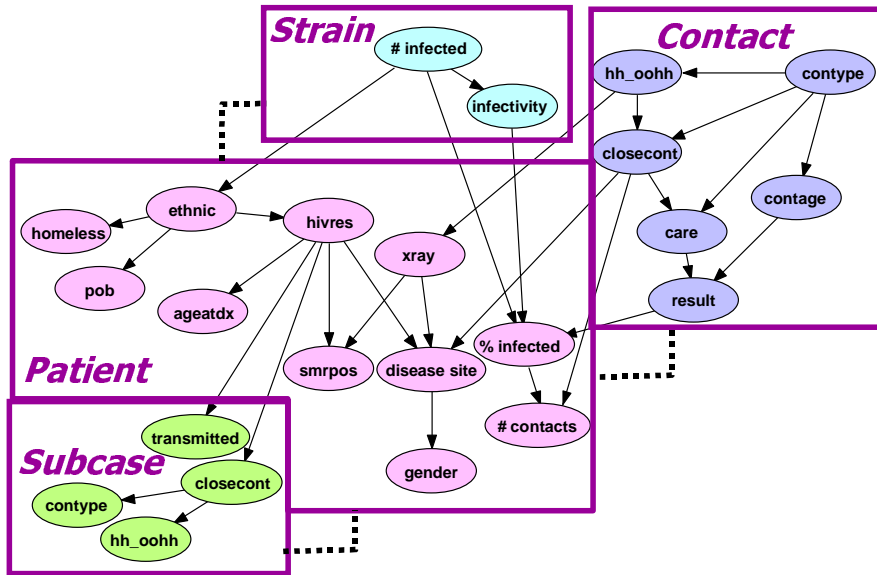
Strain
# infected
infectivity
Contact
hh_oohh
contype
closecont
contage
care
result
ethnic
homeless
hivres
xray
pob
ageatdx
smrpos
disease site
% infected
# contacts
gender
Patient
Subcase
transmitted
closecont
contype
hh_oohh